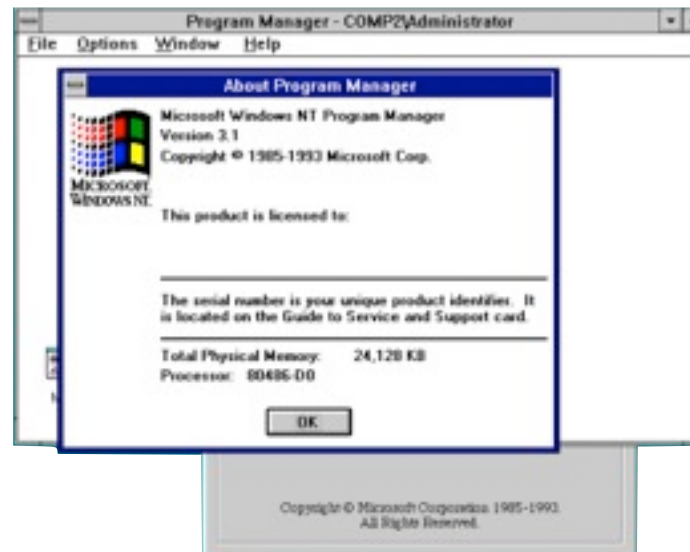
Program Manager - COMP2\Administrator

File Options Window Help

About Program Manager

MICROSOFT WINDOWS NT

Microsoft Windows NT Program Manager
Version 3.1
Copyright © 1985-1993 Microsoft Corp.

This product is licensed to:

The serial number is your unique product identifier. It is located on the Guide to Service and Support card.

Total Physical Memory: 24,128 KB
Processor: 80486-D0

OK

Copyright © Microsoft Corporation 1985-1993.
All Rights Reserved.